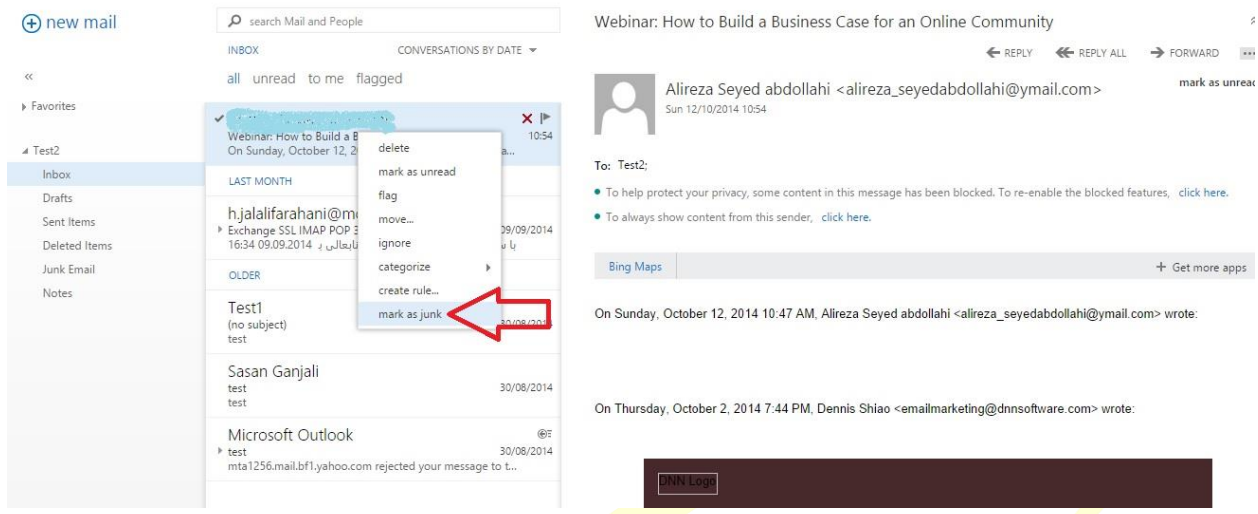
new mail

«

Favorites

Test2
Inbox
Drafts
Sent Items
Deleted Items
Junk Email
Notes

search Mail and People

INBOX CONVERSATIONS BY DATE

all unread to me flagged

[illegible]
Webinar: How to Build a B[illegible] 10:54
On Sunday, October 12, 2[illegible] a...

LAST MONTH

h.jalalifarahani@m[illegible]
Exchange SSL IMAP POP 3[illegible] 09/09/2014
16:34 09.09.2014 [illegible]

OLDER

Test1
(no subject) 30/08/2014
test

Sasan Ganjali
test 30/08/2014
test

Microsoft Outlook
test 30/08/2014
mta1256.mail.bf1.yahoo.com rejected your message to t...

delete
mark as unread
flag
move...
ignore
categorize
create rule...
mark as junk

Webinar: How to Build a Business Case for an Online Community

REPLY REPLY ALL FORWARD

Alireza Seyed abdollahi <alireza_seyedabdollahi@ymail.com>
Sun 12/10/2014 10:54

mark as unread

To: Test2;

To help protect your privacy, some content in this message has been blocked. To re-enable the blocked features, click here.

To always show content from this sender, click here.

Bing Maps

+ Get more apps

On Sunday, October 12, 2014 10:47 AM, Alireza Seyed abdollahi <alireza_seyedabdollahi@ymail.com> wrote:

On Thursday, October 2, 2014 7:44 PM, Dennis Shiao <emailmarketing@dnnsoftware.com> wrote:

DNN Logo